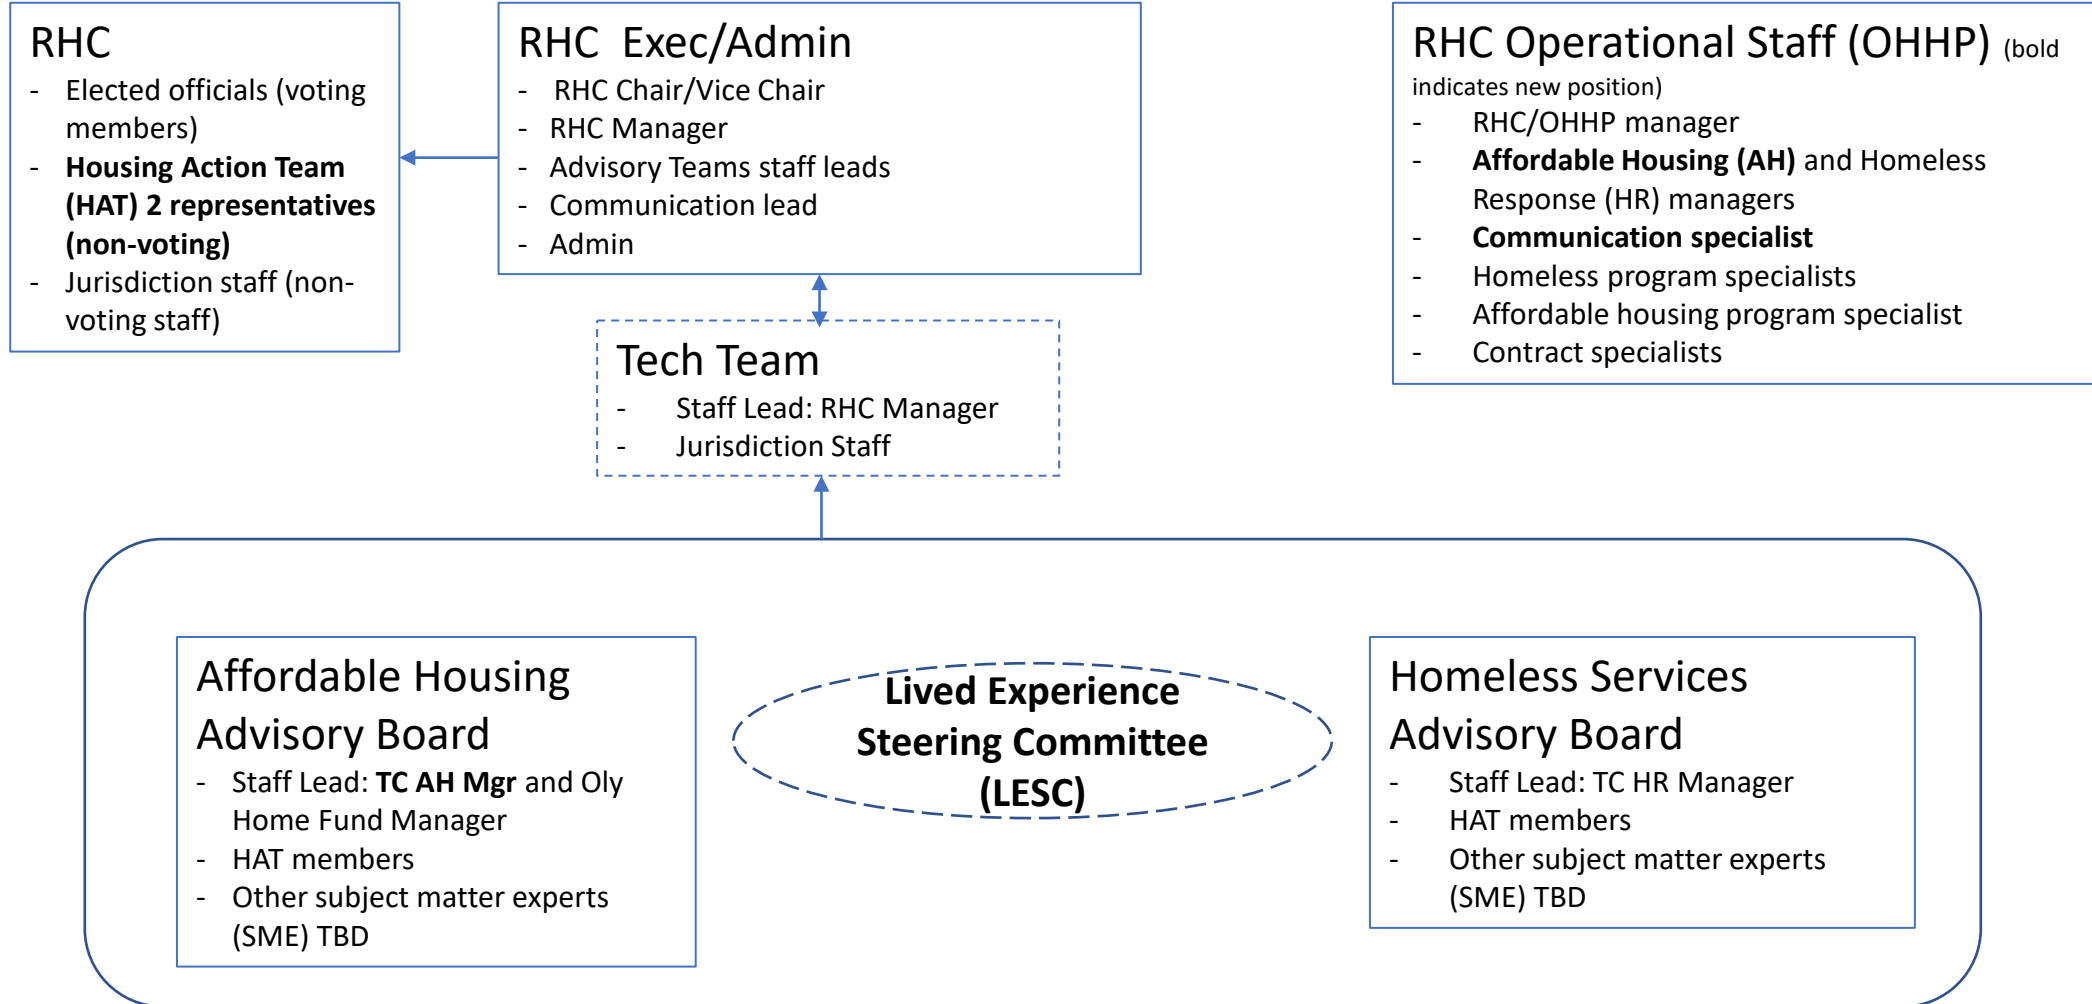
RHC
- Elected officials (voting members)
- **Housing Action Team (HAT) 2 representatives (non-voting)**
- Jurisdiction staff (non-voting staff)

RHC Exec/Admin
- RHC Chair/Vice Chair
- RHC Manager
- Advisory Teams staff leads
- Communication lead
- Admin

RHC Operational Staff (OHHP) (bold indicates new position)
- RHC/OHHP manager
- **Affordable Housing (AH)** and Homeless Response (HR) managers
- **Communication specialist**
- Homeless program specialists
- Affordable housing program specialist
- Contract specialists

Tech Team
- Staff Lead: RHC Manager
- Jurisdiction Staff

Affordable Housing Advisory Board
- Staff Lead: **TC AH Mgr** and Oly Home Fund Manager
- HAT members
- Other subject matter experts (SME) TBD

**Lived Experience Steering Committee (LESC)**

Homeless Services Advisory Board
- Staff Lead: TC HR Manager
- HAT members
- Other subject matter experts (SME) TBD